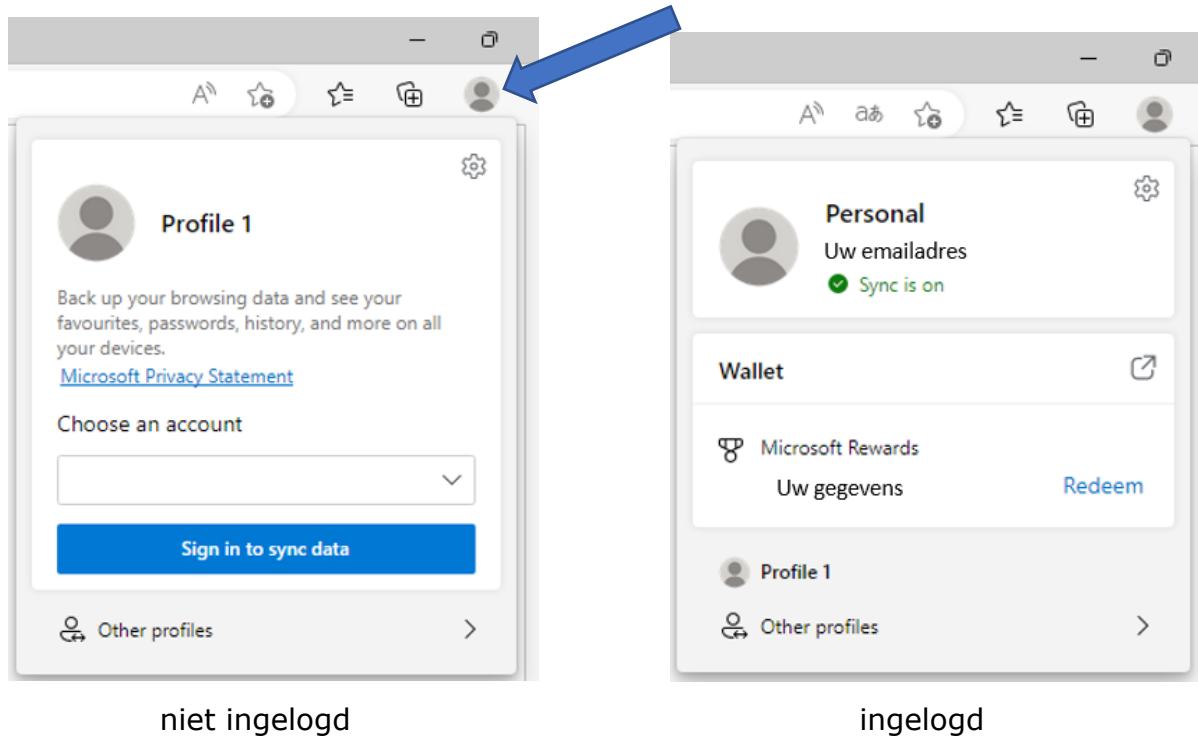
Profile 1

Back up your browsing data and see your favourites, passwords, history, and more on all your devices.

Microsoft Privacy Statement

Choose an account

Sign in to sync data

Other profiles

niet ingelogd

Personal

Uw emailadres

Sync is on

Wallet

Microsoft Rewards

Uw gegevens

Redeem

Profile 1

Other profiles

ingelogd